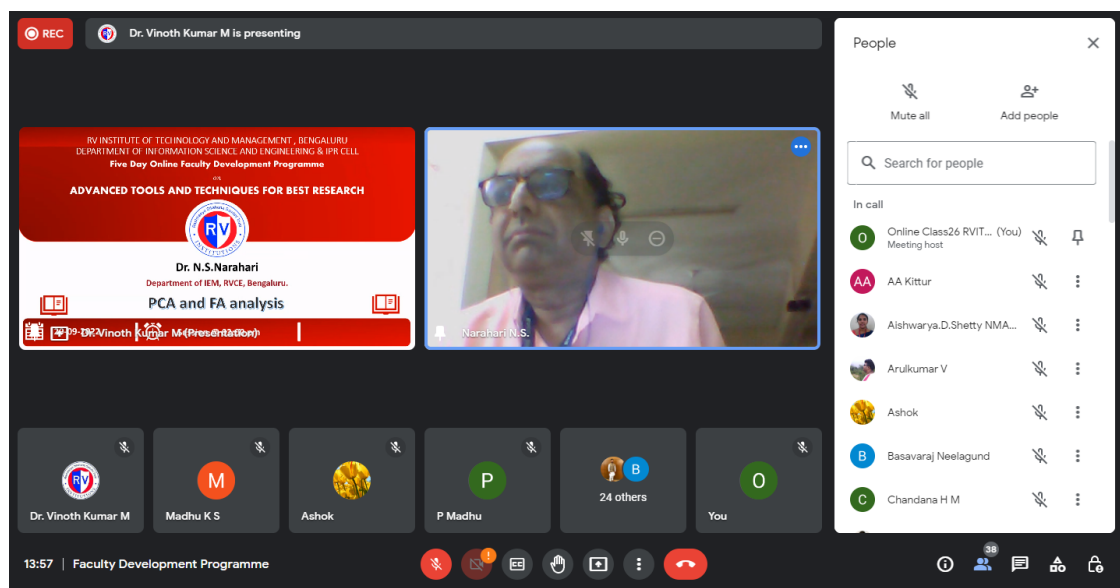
REC

Dr. Vinoth Kumar M is presenting

RV INSTITUTE OF TECHNOLOGY AND MANAGEMENT , BENGALURU
DEPARTMENT OF INFORMATION SCIENCE AND ENGINEERING & IPR CELL
Five Day Online Faculty Development Programme
on
ADVANCED TOOLS AND TECHNIQUES FOR BEST RESEARCH

RV

Dr. N.S.Narahari
Department of IEM, RVCE, Bengaluru.
PCA and FA analysis

Dr. Vinoth Kumar M (Presentation)

Narahari N.S.

Dr. Vinoth Kumar M

M
Madhu K S

Ashok

P
P Madhu

B
24 others

O
You

People

Mute all

Add people

Search for people

In call

O Online Class26 RVIT... (You)
Meeting host

AA AA Kittur

Aishwarya.D.Shetty NMA...

Arulkumar V

Ashok

B Basavaraj Neelagund

C Chandana H M

13:57 | Faculty Development Programme

38